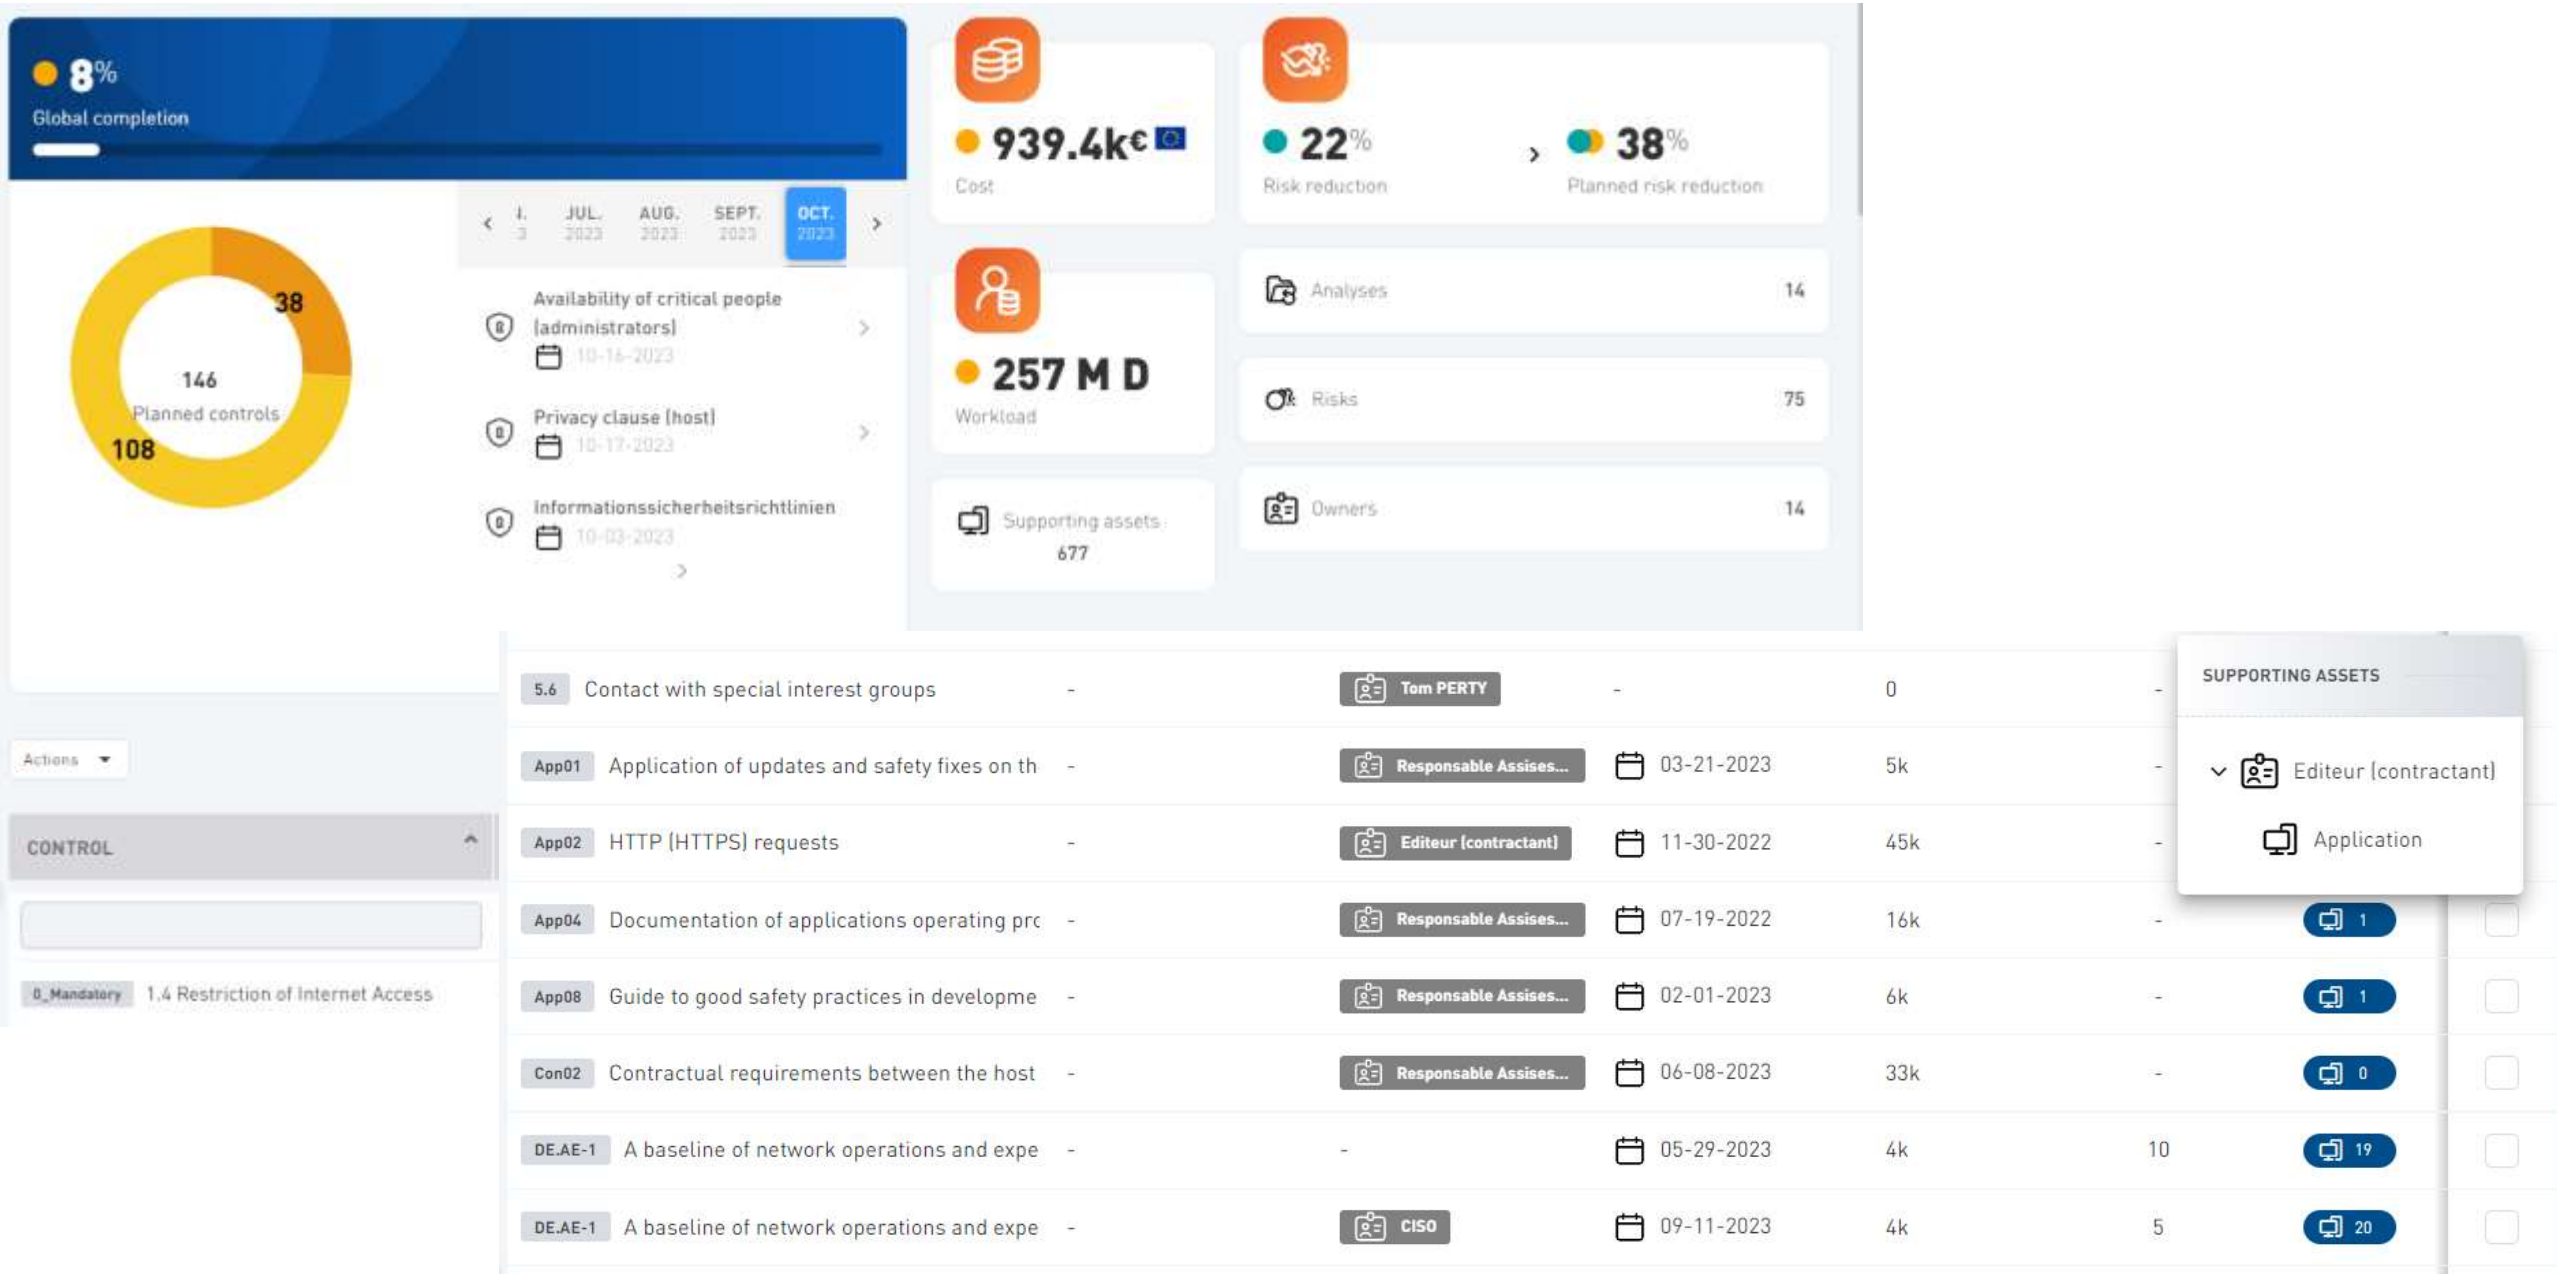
8%
Global completion

146
Planned controls
38
108

‹ J. 3 JUL. 2023 AUG. 2023 SEPT. 2023 OCT. 2023 ›

Availability of critical people (administrators)
10-16-2023

Privacy clause (host)
10-17-2023

Informationssicherheitsrichtlinien
10-03-2023

939.4k€
Cost

22%
Risk reduction

38%
Planned risk reduction

257 M D
Workload

Analyses 14

Risks 75

Owners 14

Supporting assets
677

Actions

CONTROL

0_Mandatory 1.4 Restriction of Internet Access

| | | | | | | | | |
|---|---|---|---|---|---|---|---|---|
| 5.6 | Contact with special interest groups | - | Tom PERTY | - | 0 | - | | |
| App01 | Application of updates and safety fixes on th | - | Responsable Assises... | 03-21-2023 | 5k | - | | |
| App02 | HTTP (HTTPS) requests | - | Editeur (contractant) | 11-30-2022 | 45k | - | | |
| App04 | Documentation of applications operating prc | - | Responsable Assises... | 07-19-2022 | 16k | - | 1 | |
| App08 | Guide to good safety practices in developme | - | Responsable Assises... | 02-01-2023 | 6k | - | 1 | |
| Con02 | Contractual requirements between the host | - | Responsable Assises... | 06-08-2023 | 33k | - | 0 | |
| DE.AE-1 | A baseline of network operations and expe | - | - | 05-29-2023 | 4k | 10 | 19 | |
| DE.AE-1 | A baseline of network operations and expe | - | CISO | 09-11-2023 | 4k | 5 | 20 | |

SUPPORTING ASSETS
Editeur (contractant)
Application